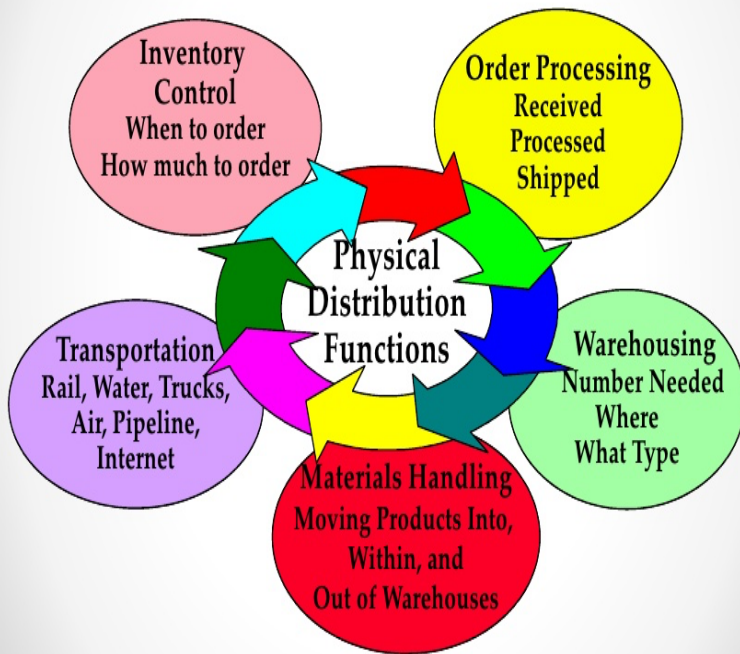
Physical Distribution Functions

Inventory Control
When to order
How much to order

Order Processing
Received
Processed
Shipped

Warehousing
Number Needed
Where
What Type

Materials Handling
Moving Products Into,
Within, and
Out of Warehouses

Transportation
Rail, Water, Trucks,
Air, Pipeline,
Internet